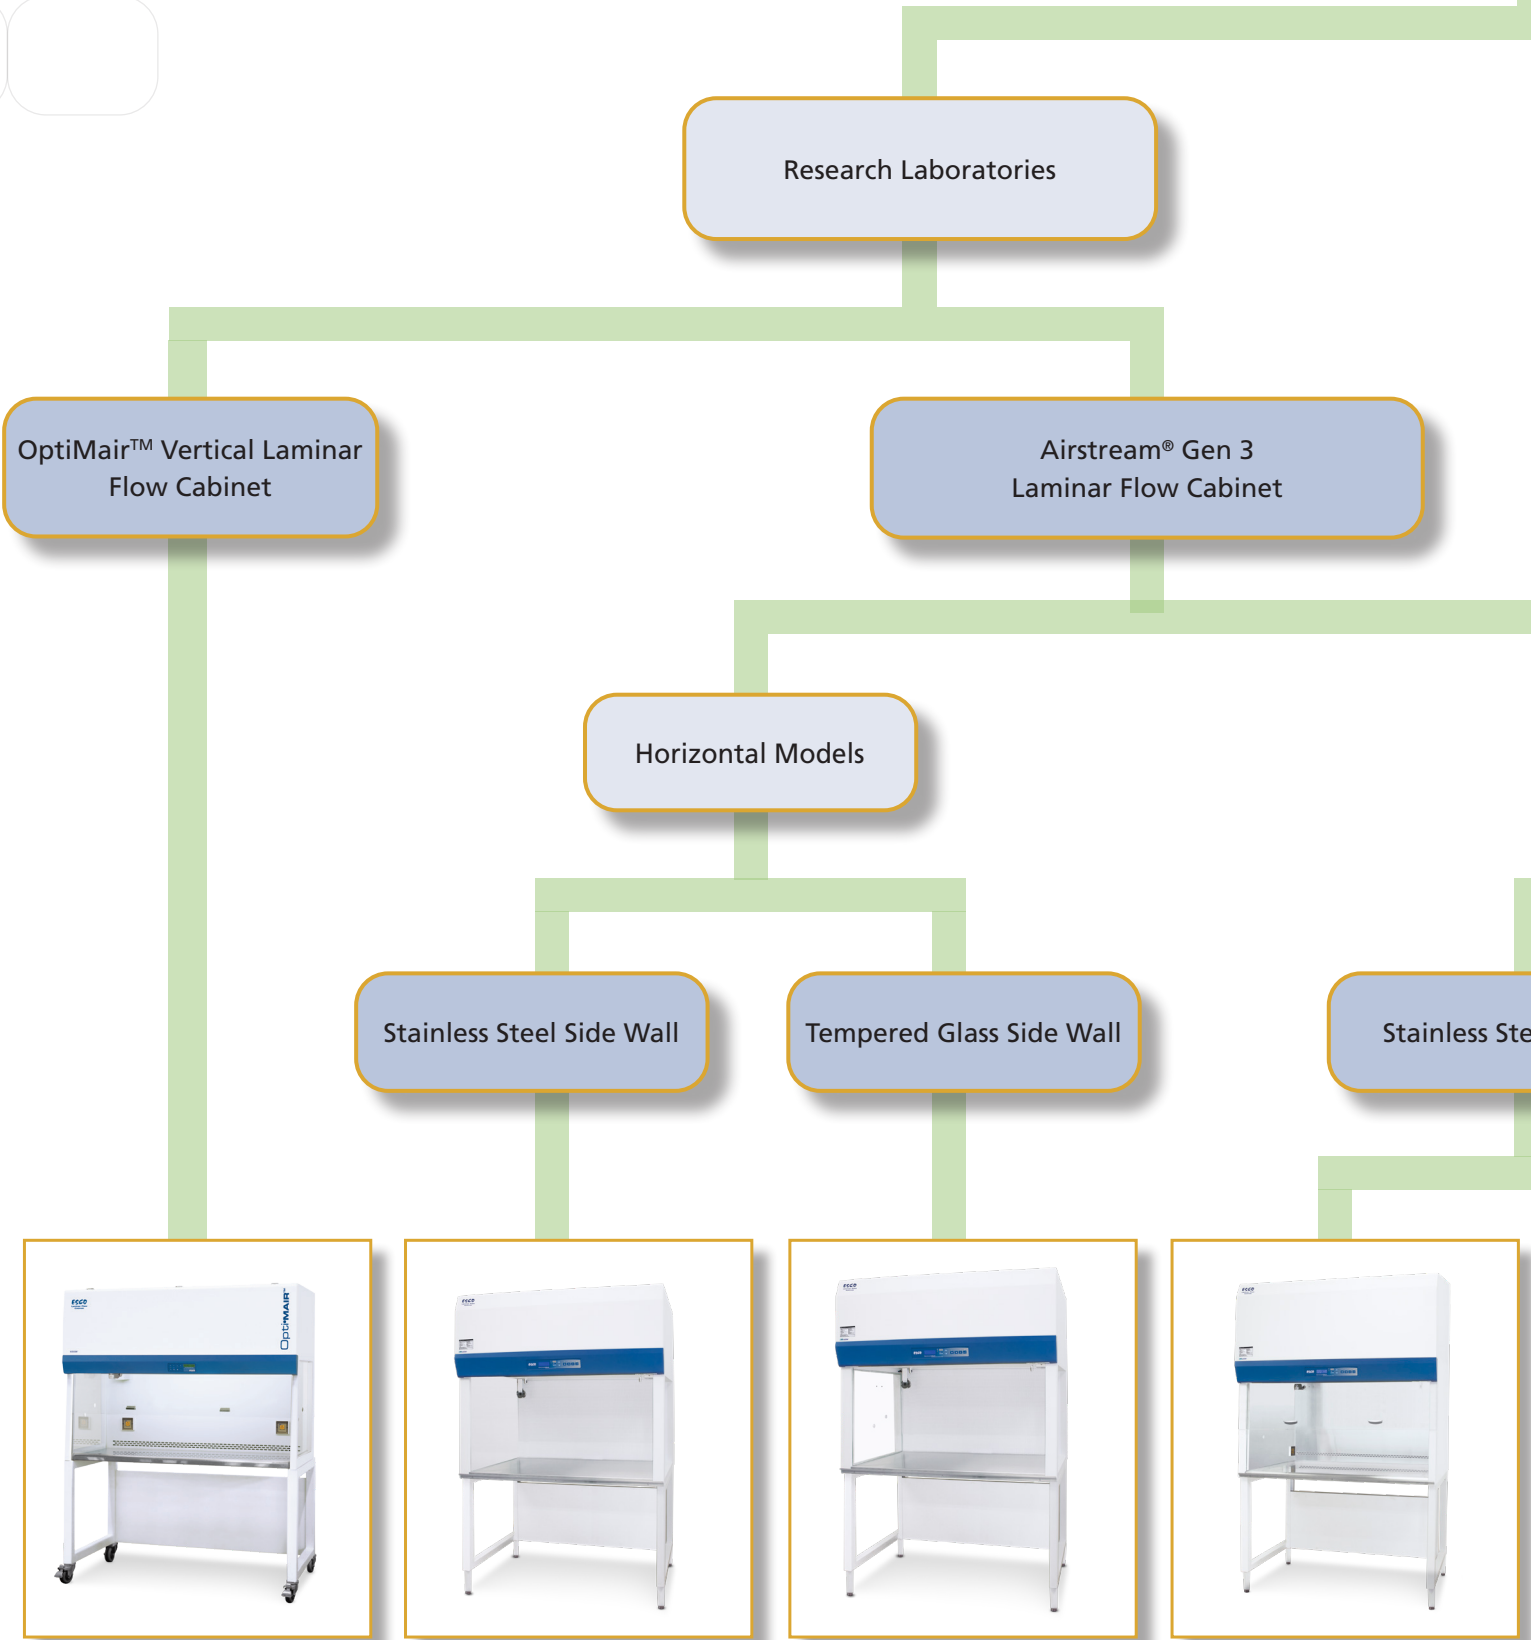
Research Laboratories

OptiMair$^{TM}$ Vertical Laminar Flow Cabinet

Airstream® Gen 3 Laminar Flow Cabinet

Horizontal Models

Stainless Steel Side Wall

Tempered Glass Side Wall

Stainless Ste

ESCO

OptiMAIR

ESCO

ESCO

ESCO